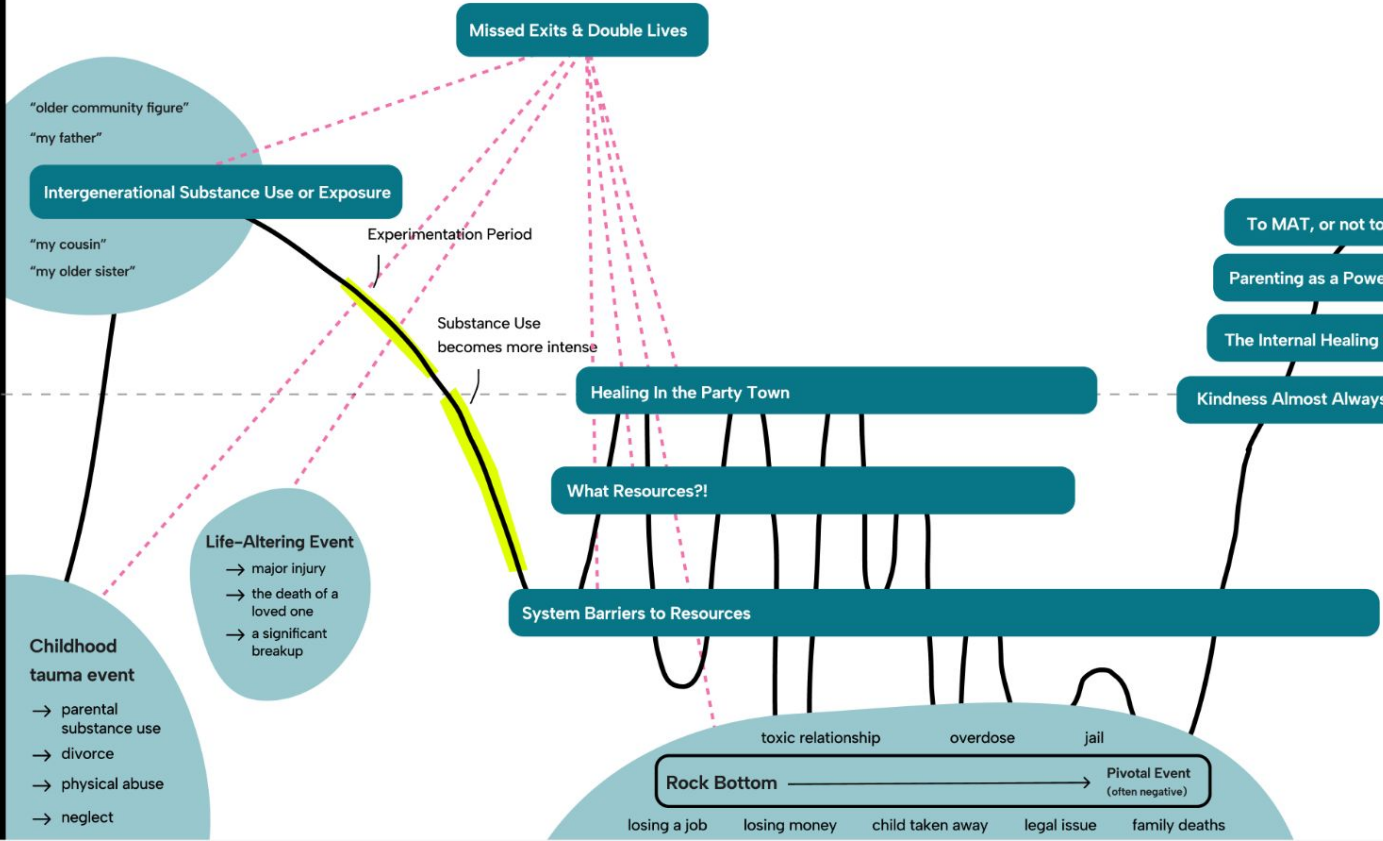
Missed Exits & Double Lives

"older community figure"

"my father"

Intergenerational Substance Use or Exposure

"my cousin"

"my older sister"

Experimentation Period

Substance Use becomes more intense

To MAT, or not to

Parenting as a Powe

The Internal Healing

Kindness Almost Always

Healing In the Party Town

What Resources?!

Life-Altering Event
→ major injury
→ the death of a loved one
→ a significant breakup

System Barriers to Resources

Childhood tauma event
→ parental substance use
→ divorce
→ physical abuse
→ neglect

toxic relationship

overdose

jail

Rock Bottom → Pivotal Event (often negative)

losing a job

losing money

child taken away

legal issue

family deaths